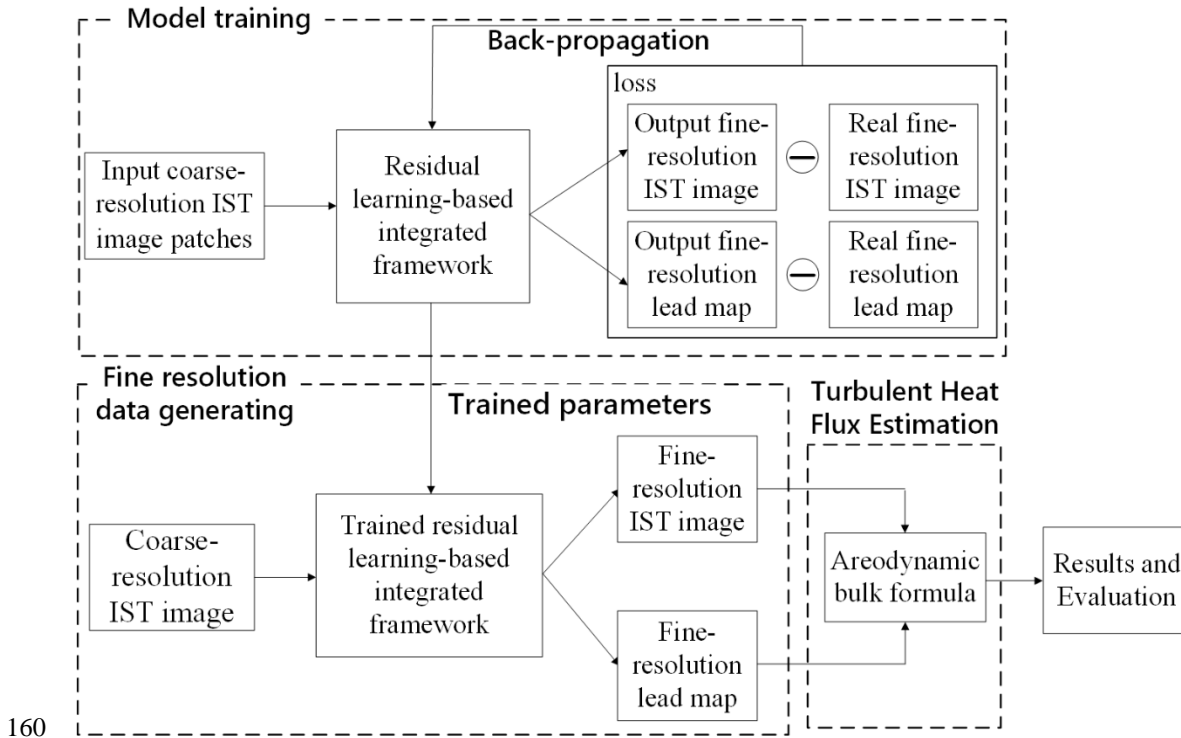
Model training

Back-propagation

loss

Input coarse-resolution IST image patches

Residual learning-based integrated framework

Output fine-resolution IST image

Real fine-resolution IST image

Output fine-resolution lead map

Real fine-resolution lead map

Fine resolution data generating

Trained parameters

Turbulent Heat Flux Estimation

Coarse-resolution IST image

Trained residual learning-based integrated framework

Fine-resolution IST image

Fine-resolution lead map

Areodynamic bulk formula

Results and Evaluation

160